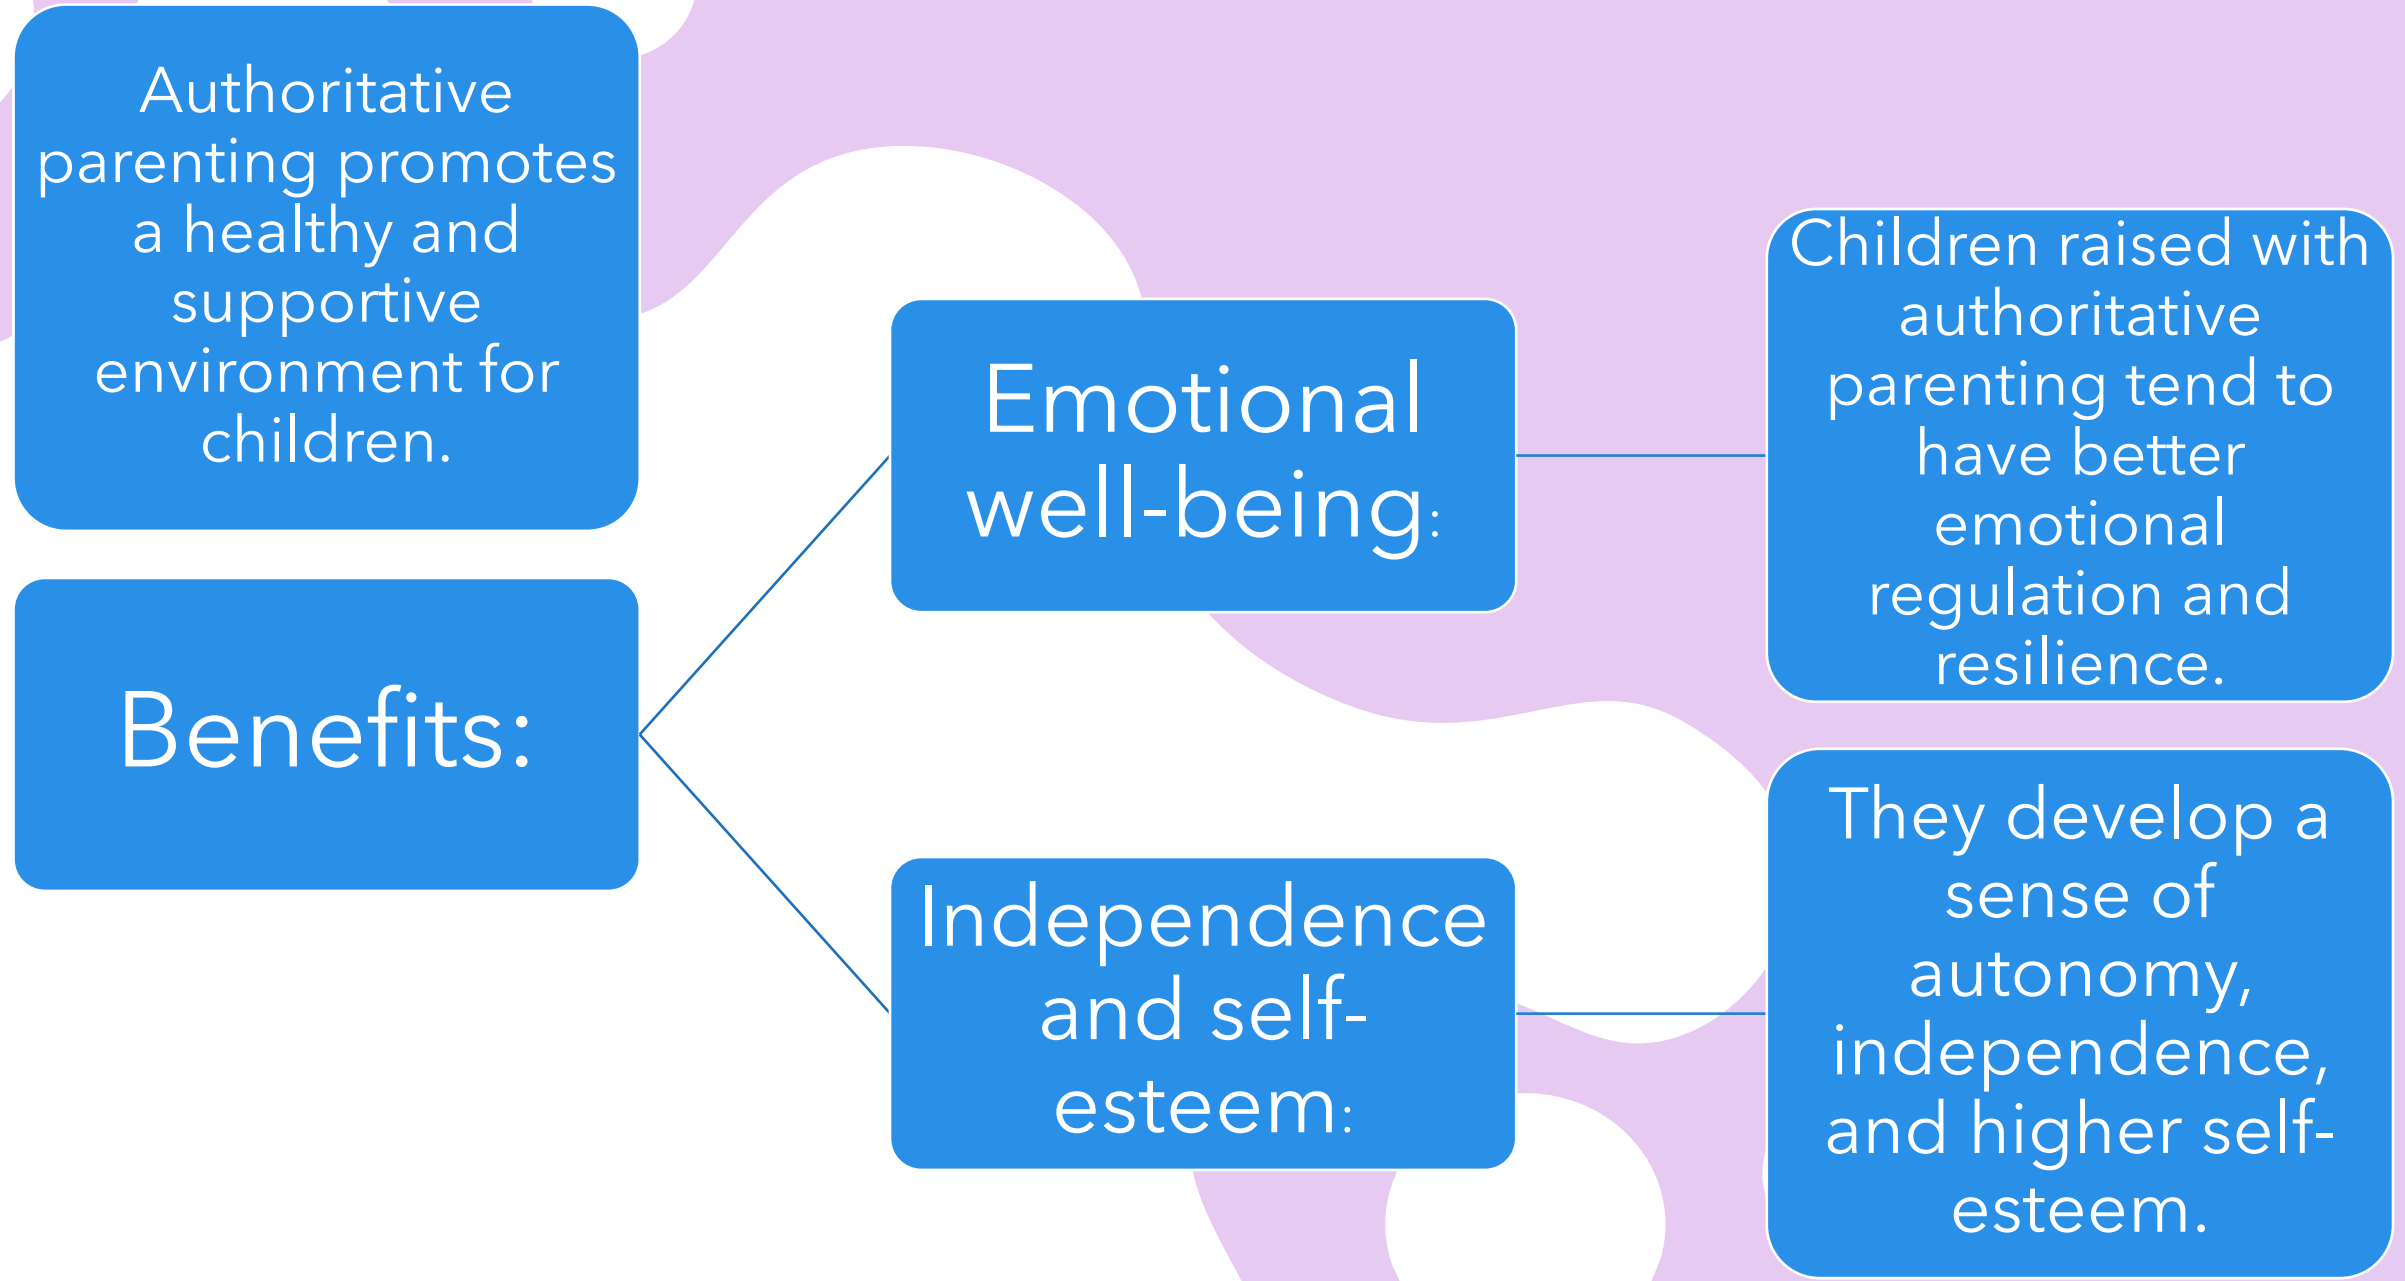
Authoritative parenting promotes a healthy and supportive environment for children.

Benefits:

Emotional well-being:

Children raised with authoritative parenting tend to have better emotional regulation and resilience.

Independence and self-esteem:

They develop a sense of autonomy, independence, and higher self-esteem.